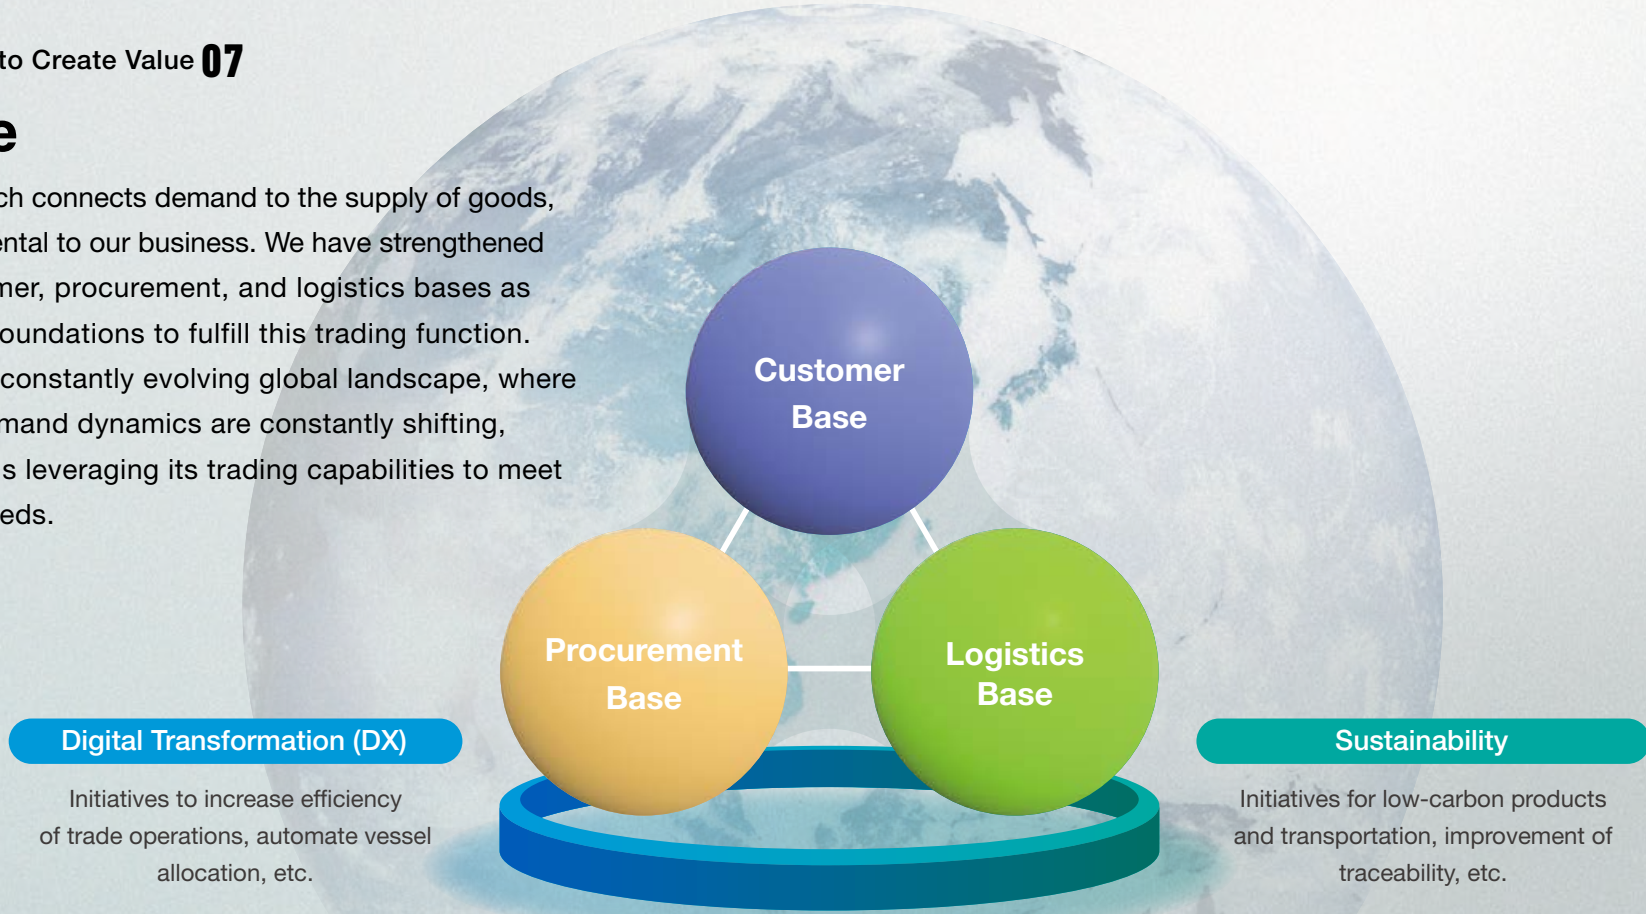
to Create Value 07

e

ch connects demand to the supply of goods, ental to our business. We have strengthened ner, procurement, and logistics bases as oundations to fulfill this trading function. constantly evolving global landscape, where mand dynamics are constantly shifting, s leveraging its trading capabilities to meet eds.

Customer Base

Procurement Base

Logistics Base

Digital Transformation (DX)

Initiatives to increase efficiency of trade operations, automate vessel allocation, etc.

Sustainability

Initiatives for low-carbon products and transportation, improvement of traceability, etc.